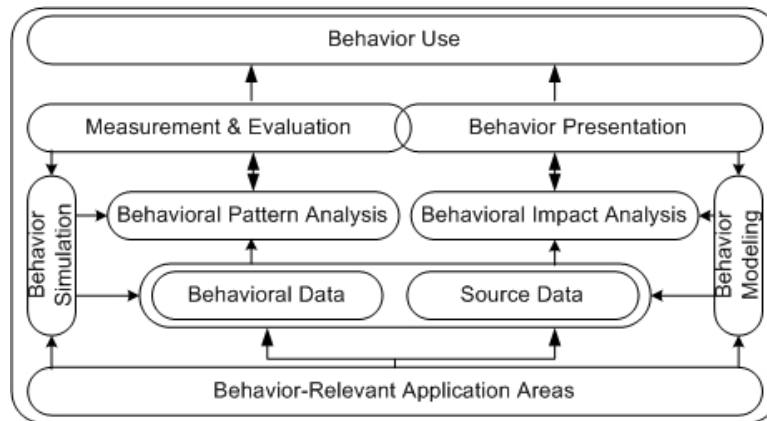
Behavior Use

Measurement & Evaluation

Behavior Presentation

Behavior Simulation

Behavioral Pattern Analysis

Behavioral Impact Analysis

Behavior Modeling

Behavioral Data

Source Data

Behavior-Relevant Application Areas